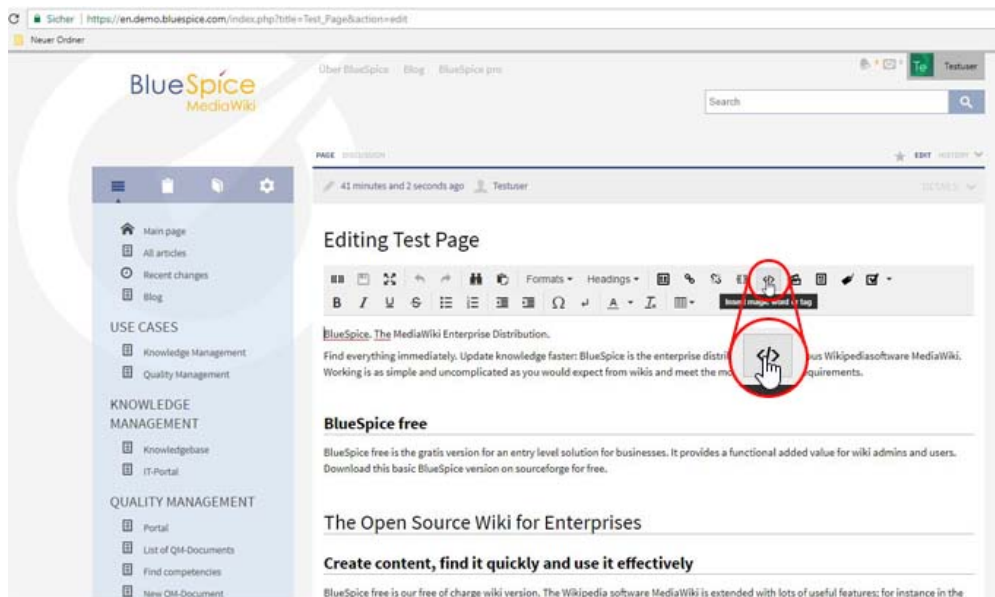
Sicher | https://en.demo.bluespice.com/index.php?title=Test_Page&action=edit

Neuer Ordner

BlueSpice MediaWiki

Über BlueSpice Blog BlueSpice pro

Te Testuser

Search

PAGE DISCUSSION

EDIT HISTORY

41 minutes and 2 seconds ago Testuser

DETAILS

Main page
All articles
Recent changes
Blog

USE CASES

Knowledge Management
Quality Management

KNOWLEDGE MANAGEMENT

Knowledgebase
IT-Portal

QUALITY MANAGEMENT

Portal
List of QM-Documents
Find competencies
New QM-Document

Editing Test Page

Formats Headings

B I U S Ω A I

Insert magic word or tag

BlueSpice. The MediaWiki Enterprise Distribution.

Find everything immediately. Update knowledge faster: BlueSpice is the enterprise distri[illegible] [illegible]us Wikipediasoftware MediaWiki. Working is as simple and uncomplicated as you would expect from wikis and meet the mo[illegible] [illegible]quirements.

BlueSpice free

BlueSpice free is the gratis version for an entry level solution for businesses. It provides a functional added value for wiki admins and users. Download this basic BlueSpice version on sourceforge for free.

The Open Source Wiki for Enterprises

Create content, find it quickly and use it effectively

BlueSpice free is our free of charge wiki version. The Wikipedia software MediaWiki is extended with lots of useful features: for instance in the